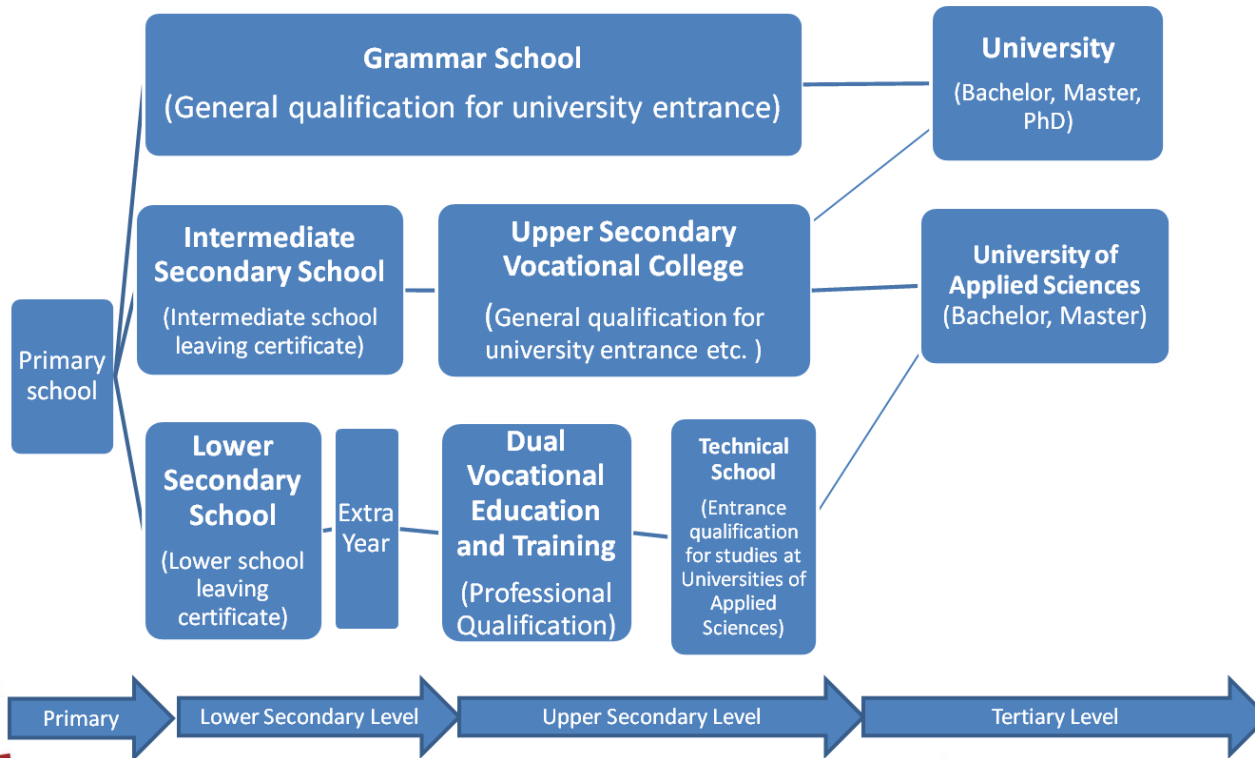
Grammar School
(General qualification for university entrance)

University
(Bachelor, Master, PhD)

Intermediate Secondary School
(Intermediate school leaving certificate)

Upper Secondary Vocational College
(General qualification for university entrance etc. )

University of Applied Sciences
(Bachelor, Master)

Primary school

Lower Secondary School
(Lower school leaving certificate)

Extra Year

Dual Vocational Education and Training
(Professional Qualification)

Technical School
(Entrance qualification for studies at Universities of Applied Sciences)

Primary

Lower Secondary Level

Upper Secondary Level

Tertiary Level